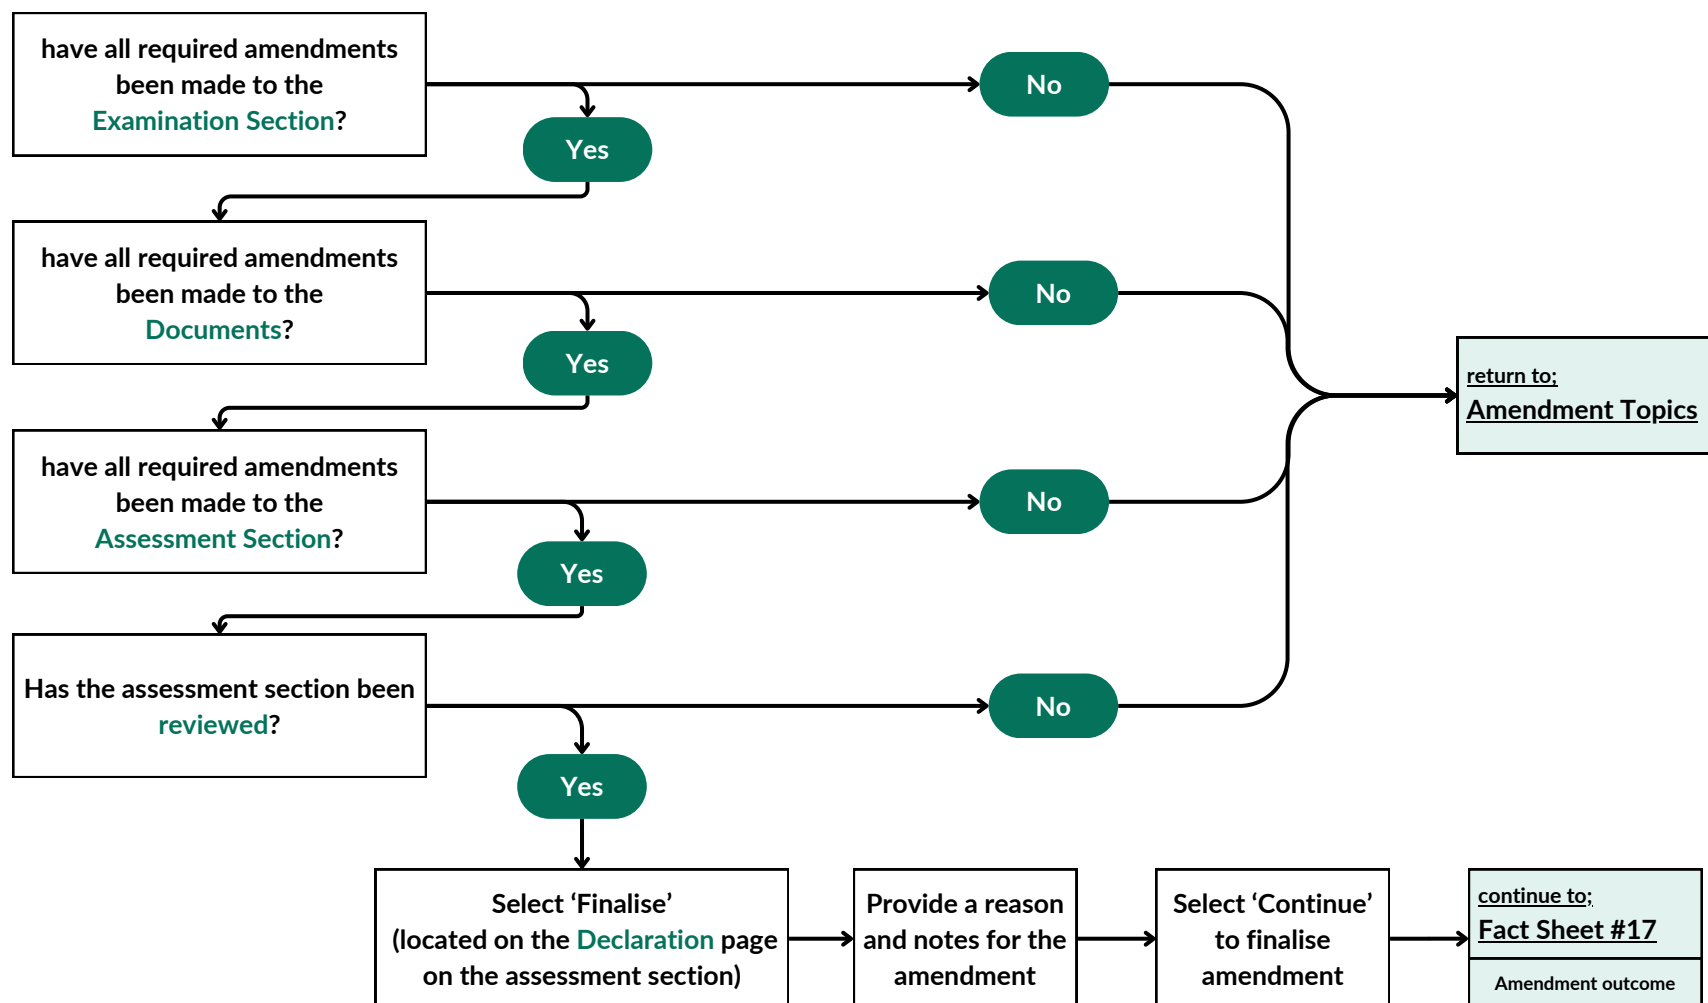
have all required amendments been made to the Examination Section?

No

Yes

have all required amendments been made to the Documents?

No

Yes

return to;
Amendment Topics

have all required amendments been made to the Assessment Section?

No

Yes

Has the assessment section been reviewed?

No

Yes

Select ‘Finalise’ (located on the Declaration page on the assessment section)

Provide a reason and notes for the amendment

Select ‘Continue’ to finalise amendment

continue to;
Fact Sheet #17

Amendment outcome